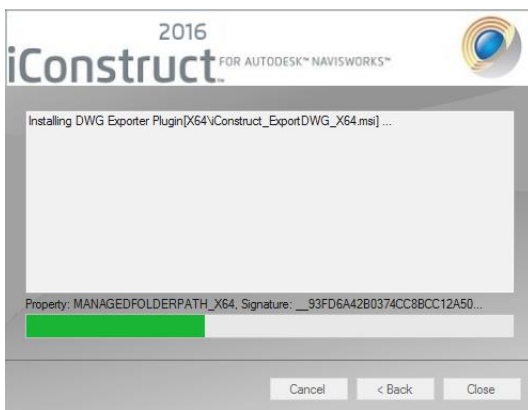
2016
iConstruct FOR AUTODESK™ NAVISWORKS™

Installing DWG Exporter Plugin[X64\iConstruct_ExportDWG_X64.msi] ...

Property: MANAGEDFOLDERPATH_X64, Signature: __93FD6A42B0374CC8BCC12A50...

Cancel
< Back
Close